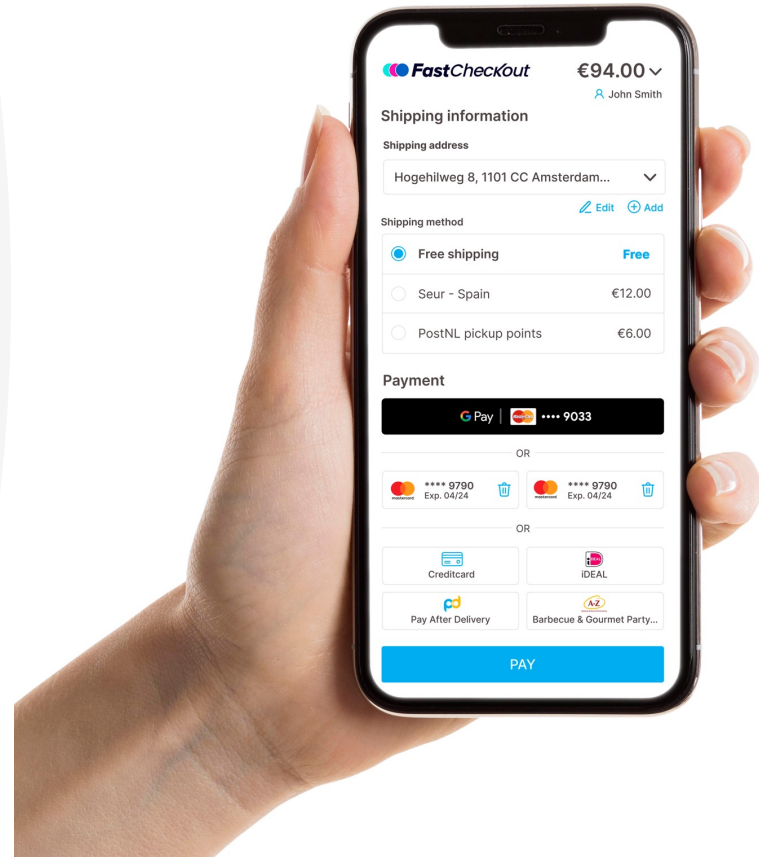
FastCheckout €94.00

John Smith

Shipping information

Shipping address

Hogehilweg 8, 1101 CC Amsterdam...

Edit Add

Shipping method

Free shipping Free

Seur - Spain €12.00

PostNL pickup points €6.00

Payment

G Pay | •••• 9033

OR

**** 9790 Exp. 04/24

**** 9790 Exp. 04/24

OR

Creditcard

iDEAL

Pay After Delivery

Barbecue & Gourmet Party...

PAY